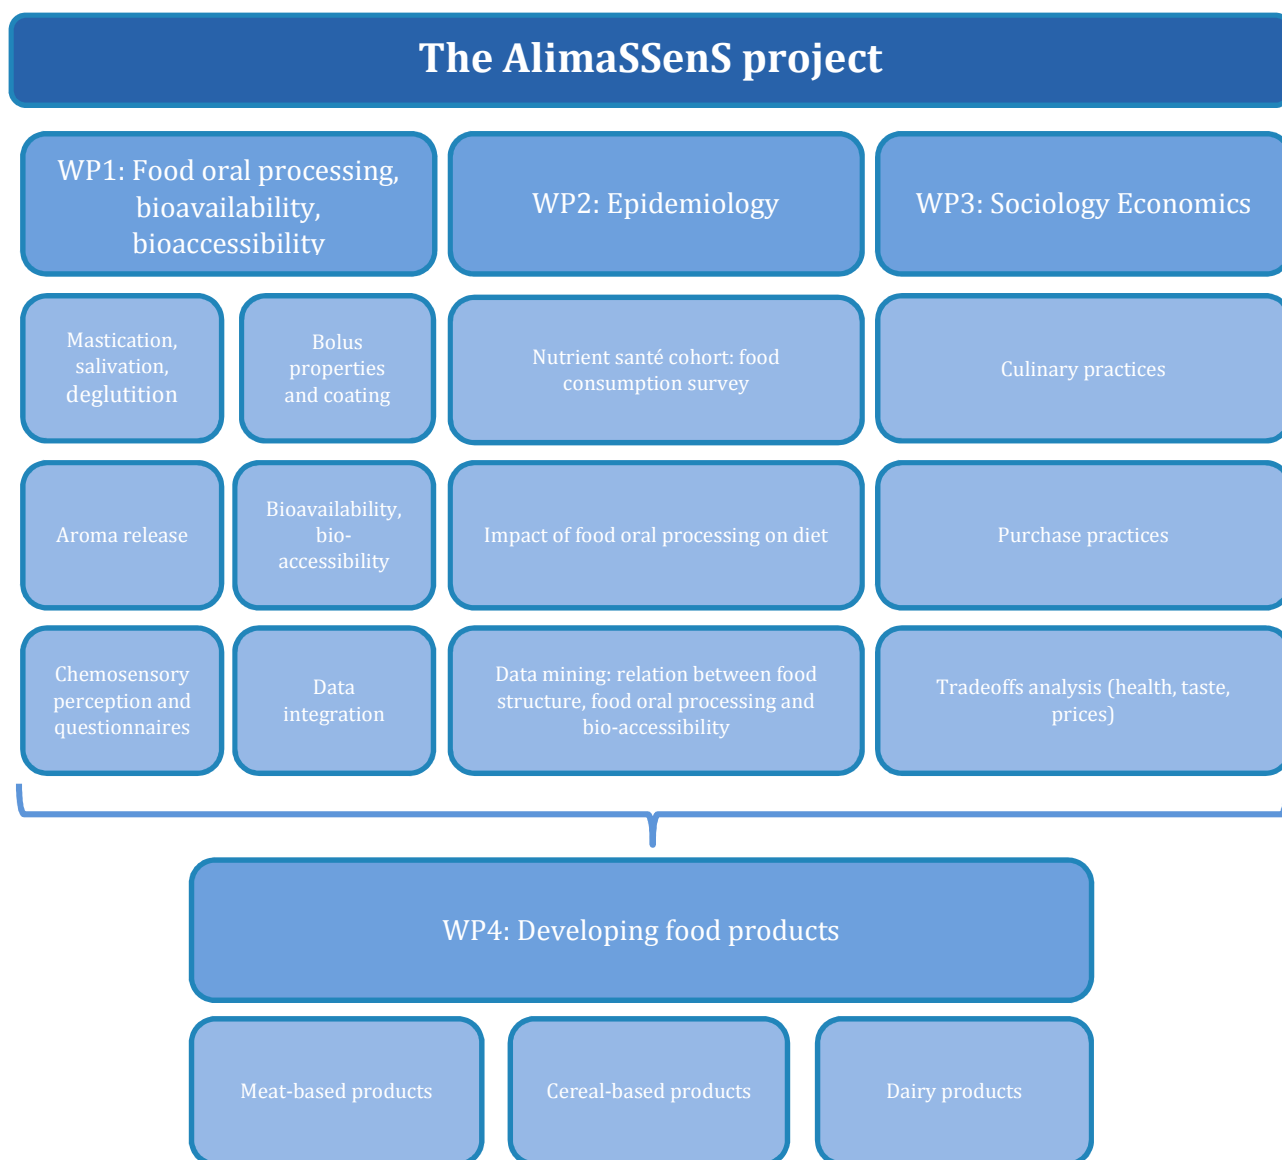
The AlimaSSenS project

WP1: Food oral processing, bioavailability, bioaccessibility

WP2: Epidemiology

WP3: Sociology Economics

Mastication, salivation, deglutition

Bolus properties and coating

Nutrient santé cohort: food consumption survey

Culinary practices

Aroma release

Bioavailability, bio-accessibility

Impact of food oral processing on diet

Purchase practices

Chemosensory perception and questionnaires

Data integration

Data mining: relation between food structure, food oral processing and bio-accessibility

Tradeoffs analysis (health, taste, prices)

WP4: Developing food products

Meat-based products

Cereal-based products

Dairy products